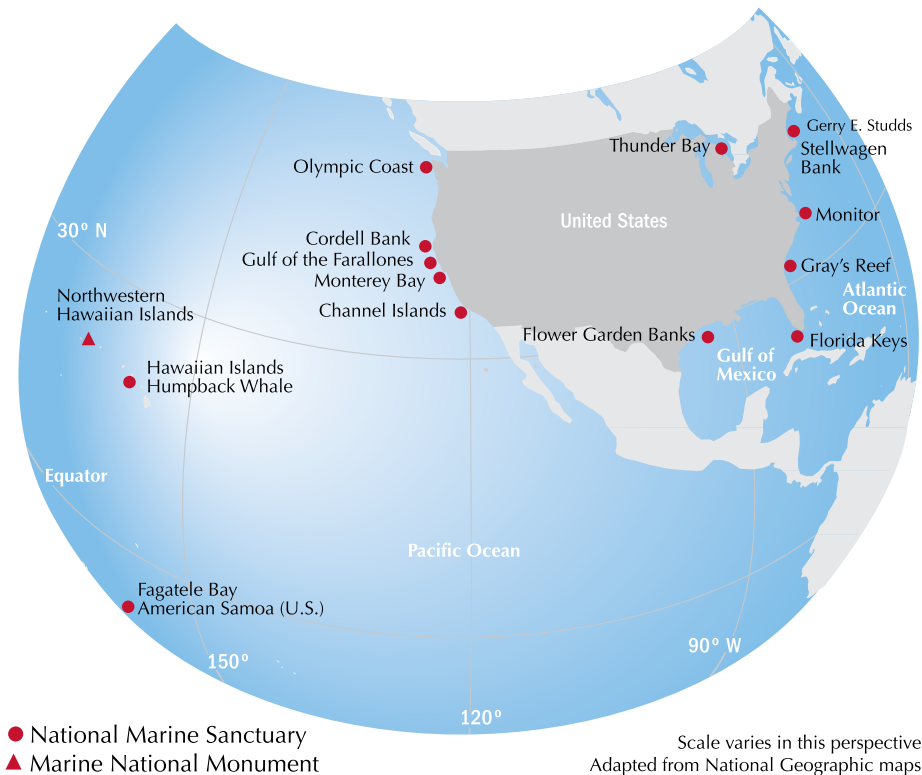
Gerry E. Studds
Stellwagen Bank
Thunder Bay
Olympic Coast
United States
Monitor
30° N
Cordell Bank
Gulf of the Farallones
Monterey Bay
Gray's Reef
Atlantic Ocean
Northwestern Hawaiian Islands
Channel Islands
Flower Garden Banks
Florida Keys
Gulf of Mexico
Hawaiian Islands Humpback Whale
Equator
Pacific Ocean
Fagatele Bay
American Samoa (U.S.)
150°
90° W
120°

National Marine Sanctuary
Marine National Monument

Scale varies in this perspective
Adapted from National Geographic maps